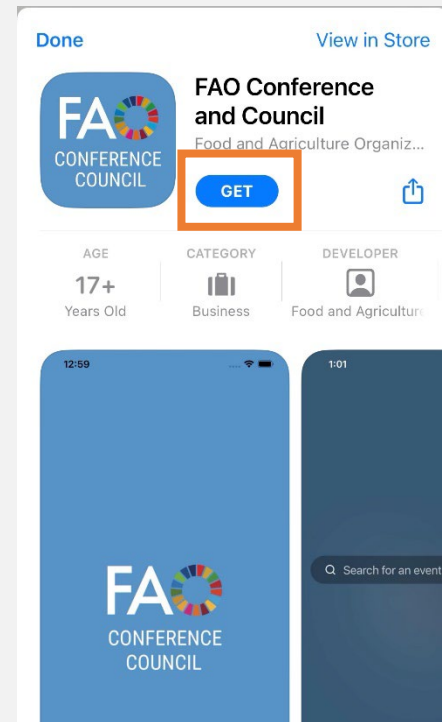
Done

View in Store

FAO CONFERENCE COUNCIL

FAO Conference and Council

Food and Agriculture Organiz...

GET

AGE
17+
Years Old

CATEGORY
Business

DEVELOPER
Food and Agriculture

12:59

FAO CONFERENCE COUNCIL

1:01

Search for an event